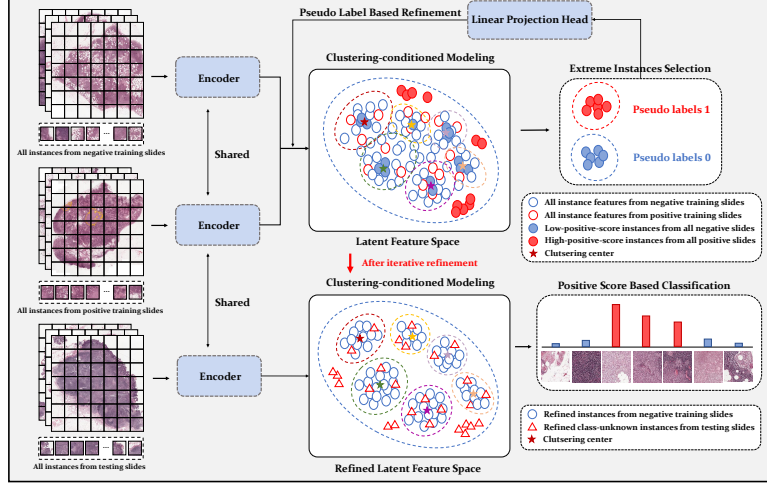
Pseudo Label Based Refinement

Linear Projection Head

Encoder

Clustering-conditioned Modeling

Extreme Instances Selection

Pseudo labels 1

Pseudo labels 0

All instances from negative training slides

Shared

Encoder

All instance features from negative training slides
All instance features from positive training slides
Low-positive-score instances from all negative slides
High-positive-score instances from all positive slides
Clutsering center

Latent Feature Space

After iterative refinement

All instances from positive training slides

Clustering-conditioned Modeling

Positive Score Based Classification

Shared

Encoder

Refined instances from negative training slides
Refined class-unknown instances from testing slides
Clutsering center

All instances from testing slides

Refined Latent Feature Space